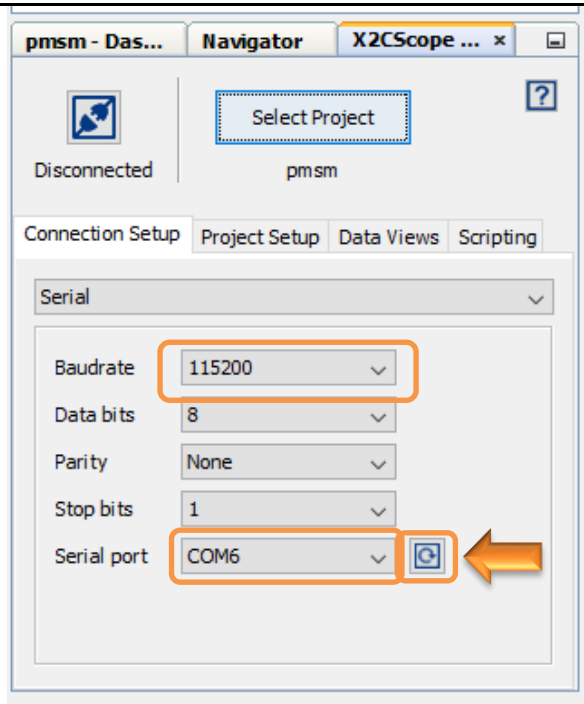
pmsm - Das... Navigator X2CScope ... ×

?

Disconnected

Select Project

pmsm

Connection Setup Project Setup Data Views Scripting

Serial

Baudrate 115200

Data bits 8

Parity None

Stop bits 1

Serial port COM6